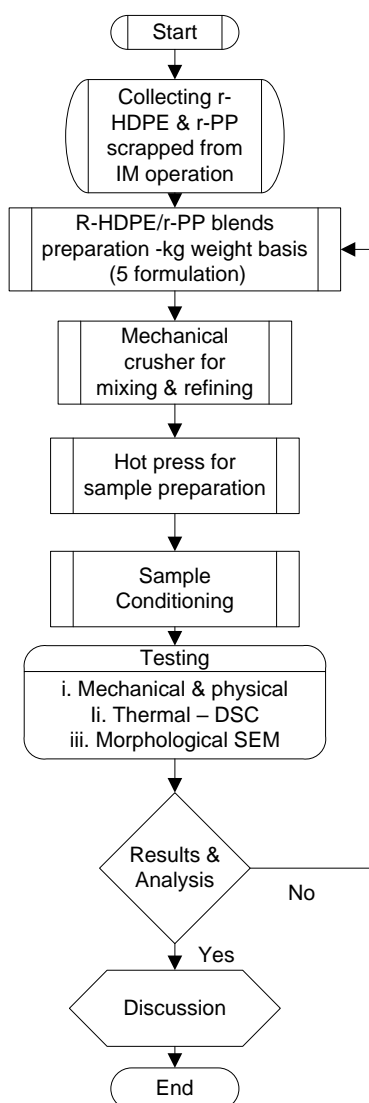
Start

Collecting r-HDPE & r-PP scrapped from IM operation

R-HDPE/r-PP blends preparation -kg weight basis (5 formulation)

Mechanical crusher for mixing & refining

Hot press for sample preparation

Sample Conditioning

Testing

i. Mechanical & physical
Ii. Thermal – DSC
iii. Morphological SEM

Results & Analysis

No

Yes

Discussion

End